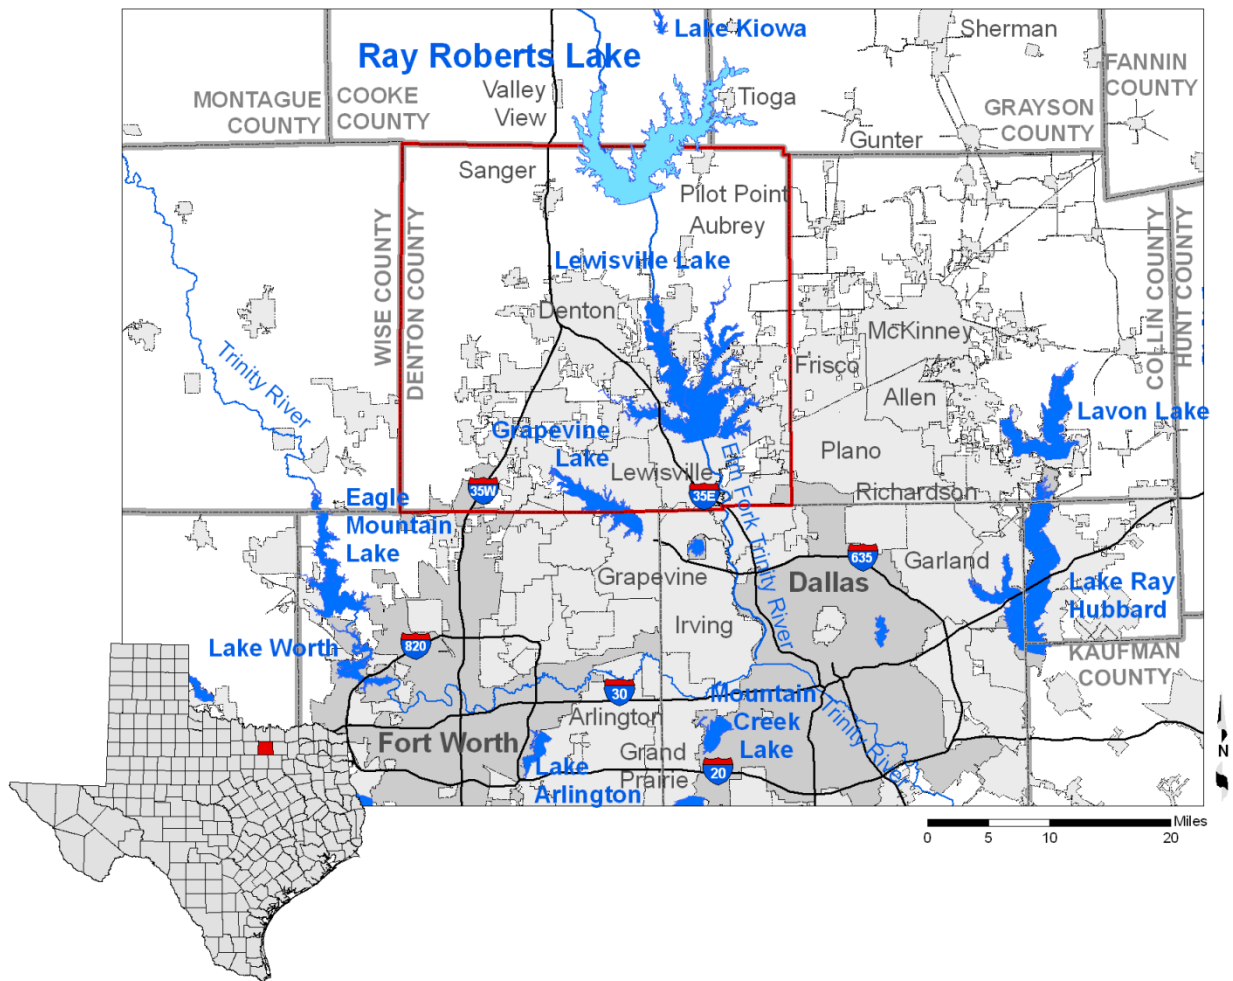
Lake Kiowa
Sherman
Ray Roberts Lake
MONTAGUE COUNTY
COOKE COUNTY
Valley View
Tioga
GRAYSON COUNTY
FANNIN COUNTY
Gunter
Sanger
Pilot Point
Aubrey
WISE COUNTY
DENTON COUNTY
Lewisville Lake
COLLIN COUNTY
HUNT COUNTY
Denton
McKinney
Trinity River
Frisco
Allen
Lavon Lake
Grapevine Lake
Lewisville
Elm Fork Trinity River
Plano
Richardson
35W
35E
Eagle Mountain Lake
635
Garland
Grapevine
Dallas
Lake Ray Hubbard
Irving
Lake Worth
820
KAUFMAN COUNTY
30
Mountain Creek Lake
Trinity River
Arlington
Fort Worth
Grand Prairie
Lake Arlington
20
N
0 5 10 20
Miles